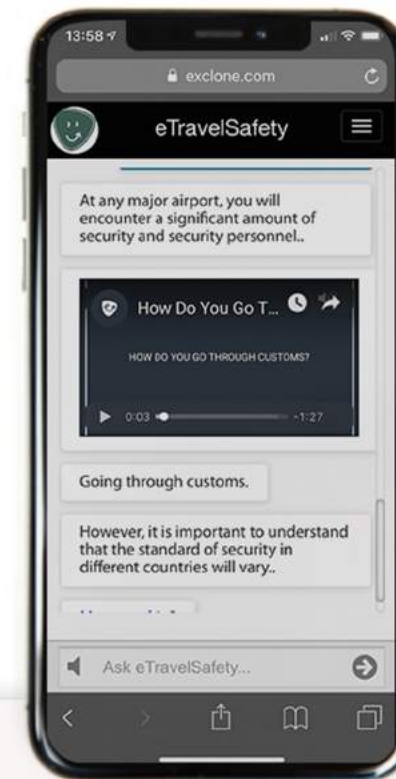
13:58

exclone.com

eTravelSafety

At any major airport, you will encounter a significant amount of security and security personnel..

How Do You Go T...

HOW DO YOU GO THROUGH CUSTOMS?

0:03

-1:27

Going through customs.

However, it is important to understand that the standard of security in different countries will vary..

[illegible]

Ask eTravelSafety...